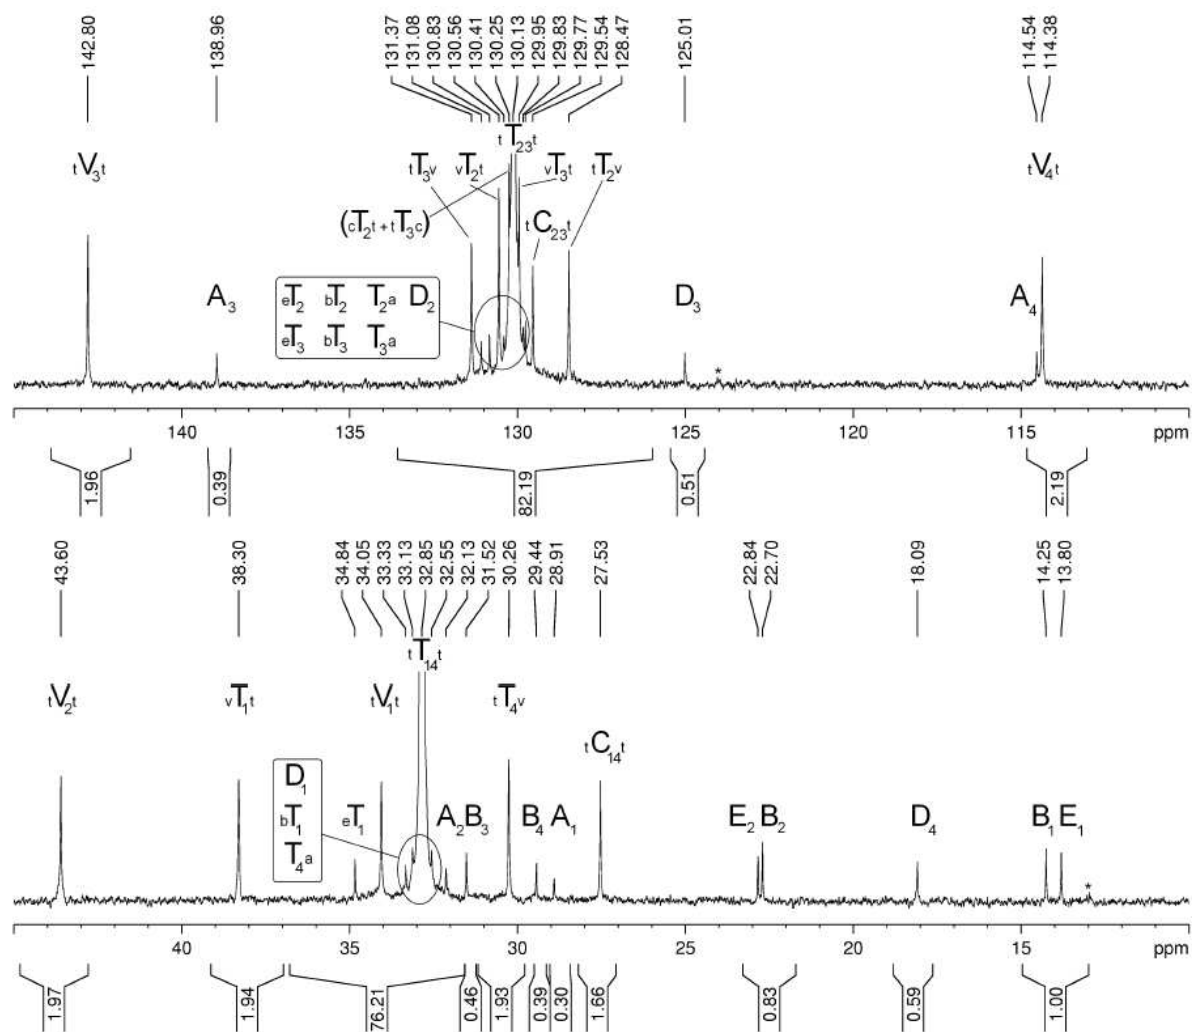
142.80
138.96
131.37
131.08
130.83
130.56
130.41
130.25
130.13
129.95
129.83
129.77
129.54
128.47
125.01
114.54
114.38

$_tV_{3t}$
$_tT_{3v}$ $_vT_{2t}$ $_tT_{23t}$ $_vT_{3t}$ $_tT_{2v}$
$_tV_{4t}$
$(_cT_{2t} + {_tT_{3c}})$
$_tC_{23t}$
$A_3$
$_eT_2$ $_bT_2$ $T_{2a}$ $D_2$
$_eT_3$ $_bT_3$ $T_{3a}$
$D_3$
$A_4$
*

140
135
130
125
120
115
ppm

1.96
0.39
82.19
0.51
2.19

43.60
38.30
34.84
34.05
33.33
33.13
32.85
32.55
32.13
31.52
30.26
29.44
28.91
27.53
22.84
22.70
18.09
14.25
13.80

$_tT_{14t}$
$_tV_{2t}$
$_vT_{1t}$
$_tV_{1t}$
$_tT_{4v}$
$_tC_{14t}$
$D_1$
$_bT_1$
$T_{4a}$
$_eT_1$
$A_2B_3$
$B_4$ $A_1$
$E_2$ $B_2$
$D_4$
$B_1$ $E_1$
*

40
35
30
25
20
15
ppm

1.97
1.94
76.21
0.46
1.93
0.39
0.30
1.66
0.83
0.59
1.00